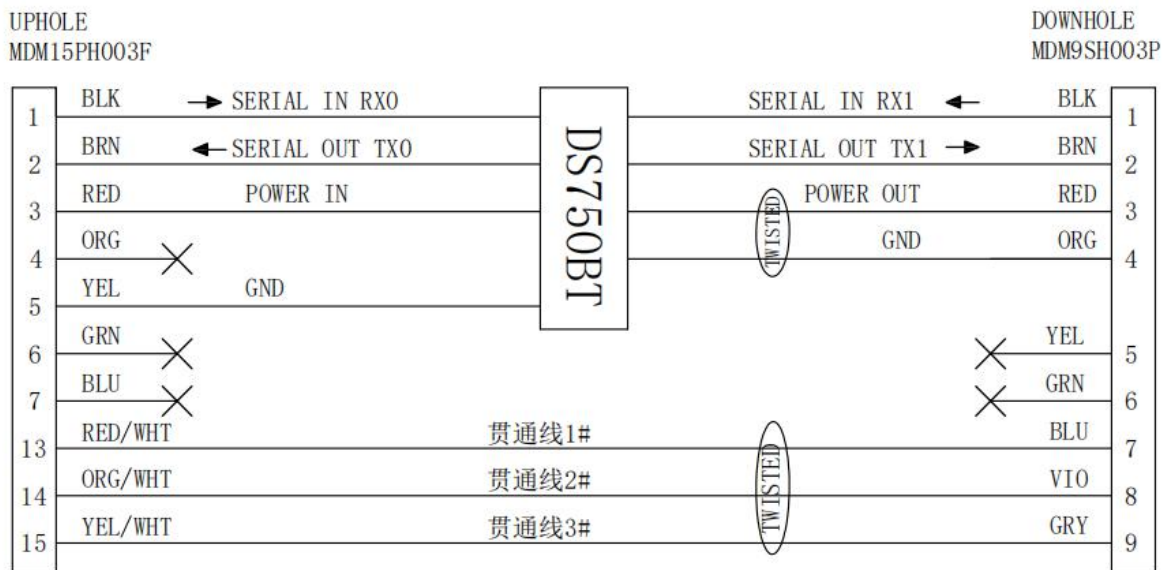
UPHOLE
MDM15PH003F

DOWNHOLE
MDM9SH003P

| Pin | Color | Signal | | Signal | Color | Pin |
|---|---|---|---|---|---|---|
| 1 | BLK | SERIAL IN RX0 | DS750BT | SERIAL IN RX1 | BLK | 1 |
| 2 | BRN | SERIAL OUT TX0 | DS750BT | SERIAL OUT TX1 | BRN | 2 |
| 3 | RED | POWER IN | DS750BT | POWER OUT (TWISTED) | RED | 3 |
| 4 | ORG | | DS750BT | GND (TWISTED) | ORG | 4 |
| 5 | YEL | GND | DS750BT | | | |
| 6 | GRN | | | | YEL | 5 |
| 7 | BLU | | | | GRN | 6 |
| 13 | RED/WHT | 贯通线1# (TWISTED) | | | BLU | 7 |
| 14 | ORG/WHT | 贯通线2# (TWISTED) | | | VIO | 8 |
| 15 | YEL/WHT | 贯通线3# (TWISTED) | | | GRY | 9 |